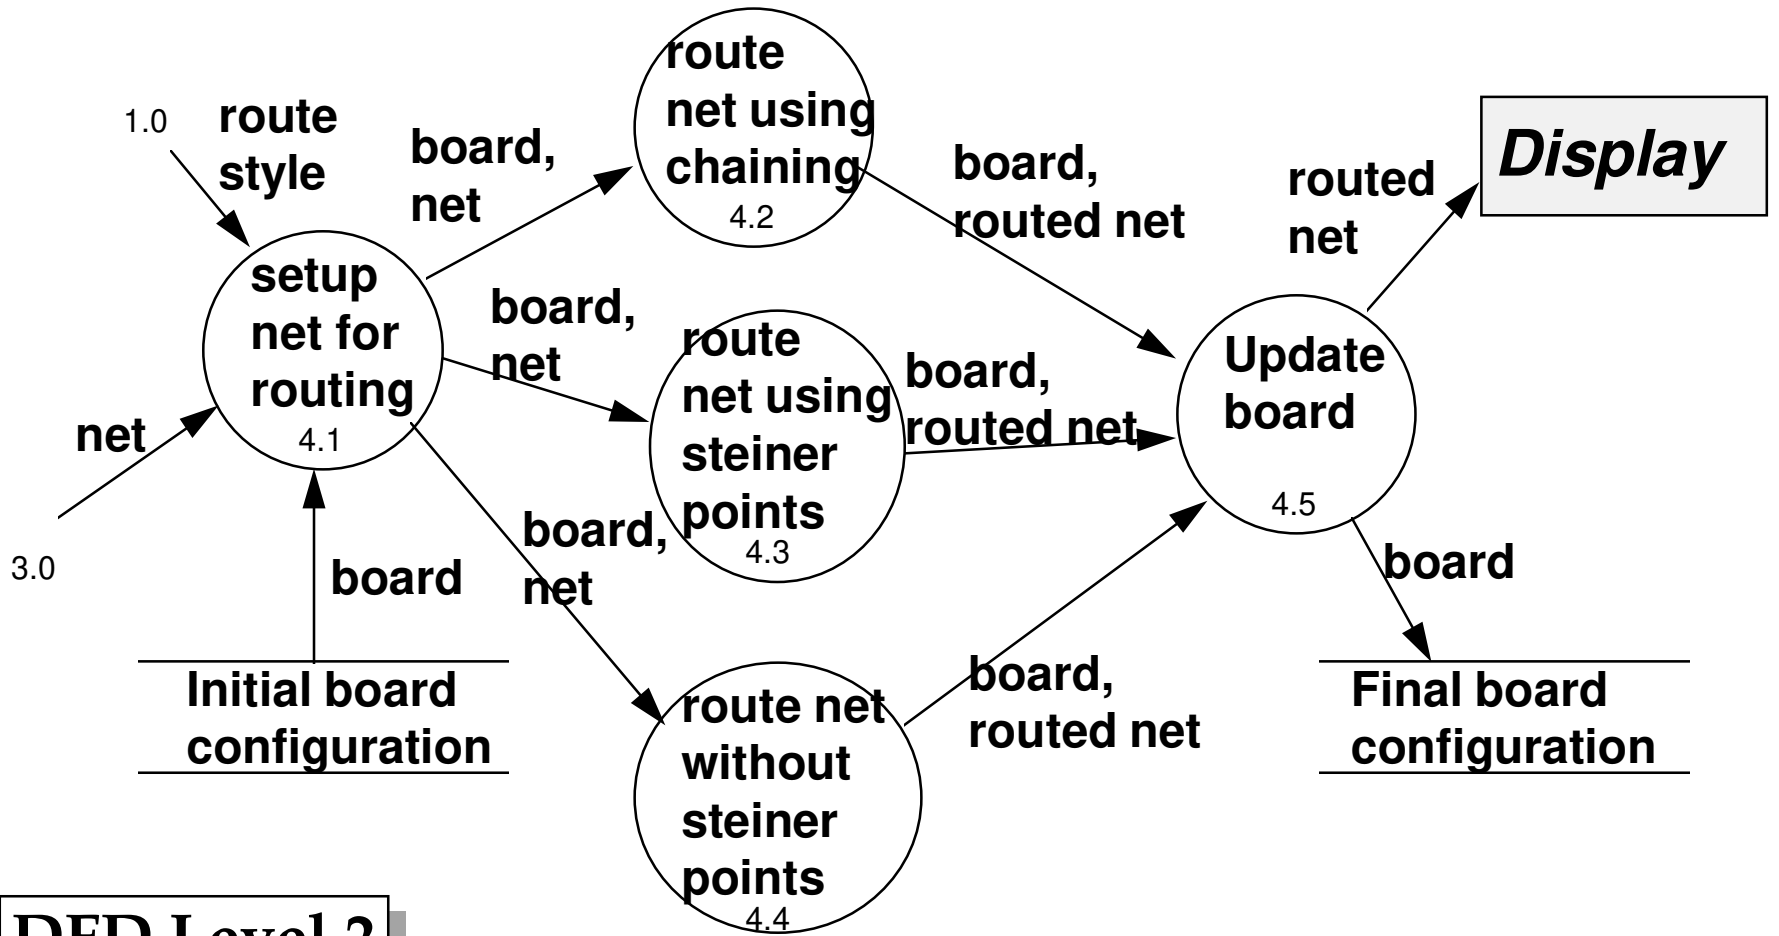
1.0
route style

net
3.0

setup net for routing
4.1

board

Initial board configuration

board, net

route net using chaining
4.2

board, net

route net using steiner points
4.3

board, net

route net without steiner points
4.4

board, routed net

board, routed net

board, routed net

Update board
4.5

routed net

Display

board

Final board configuration

DFD Level 2